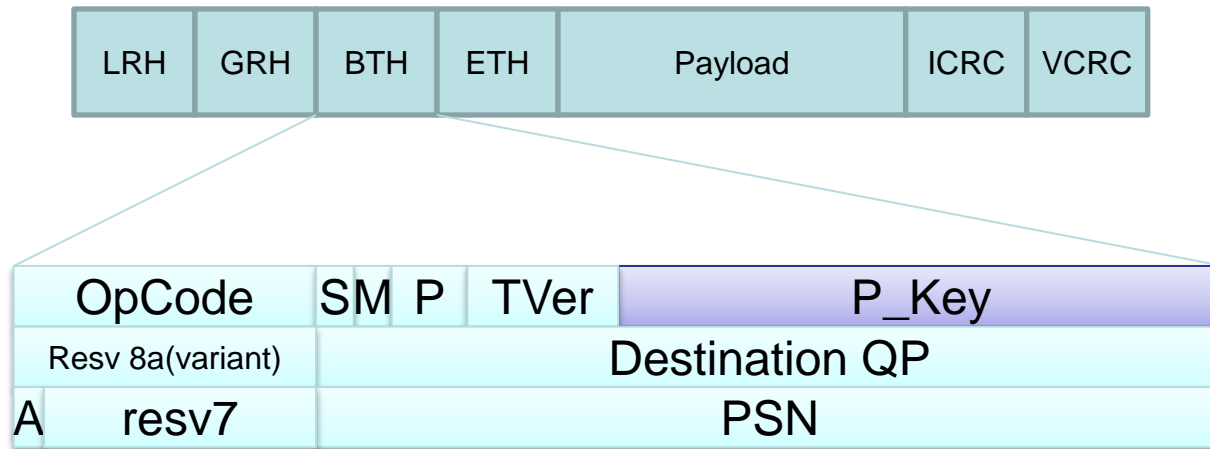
| LRH | GRH | BTH | ETH | Payload | ICRC | VCRC |
|---|---|---|---|---|---|---|

| OpCode | S | M | P | TVer | P_Key |
|---|---|---|---|---|---|
| Resv 8a(variant) | Destination QP | | | | |
| A resv7 | PSN | | | | |